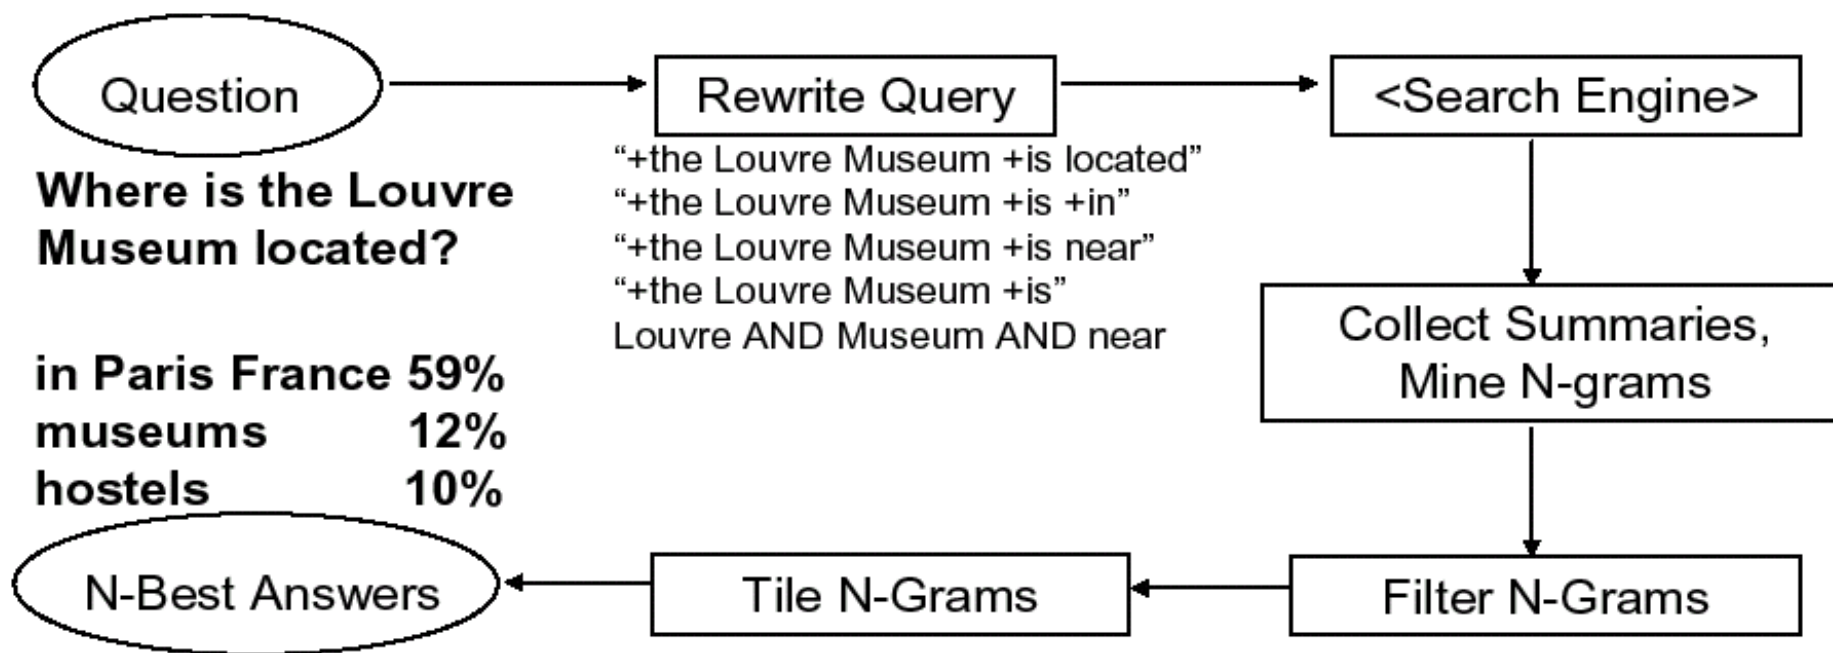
Question

Rewrite Query

<Search Engine>

"+the Louvre Museum +is located"
"+the Louvre Museum +is +in"
"+the Louvre Museum +is near"
"+the Louvre Museum +is"
Louvre AND Museum AND near

Where is the Louvre Museum located?

Collect Summaries, Mine N-grams

in Paris France 59%
museums 12%
hostels 10%

N-Best Answers

Tile N-Grams

Filter N-Grams